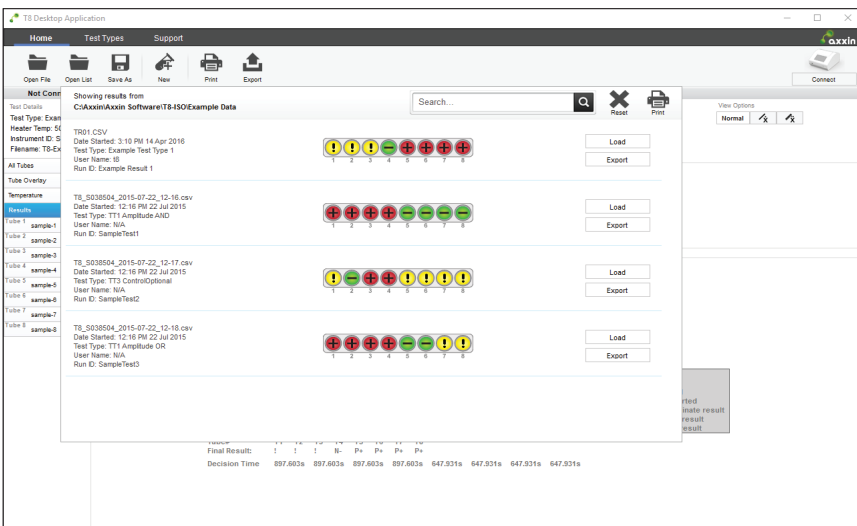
T8 Desktop Application

Home Test Types Support

Open File Open List Save As New Print Export

axxin

Connect

Not Conn

Test Details
Test Type: Exam
Heater Temp: 5
Instrument ID: S
Filename: T8-Ex

All Tubes
Tube Overlay
Temperature
Results
Tube 1 sample-1
Tube 2 sample-2
Tube 3 sample-3
Tube 4 sample-4
Tube 5 sample-5
Tube 6 sample-6
Tube 7 sample-7
Tube 8 sample-8

View Options
Normal

Showing results from
C:\Axxin\Axxin Software\T8-ISO\Example Data

Search...

Reset Print

TR01.CSV
Date Started: 3:10 PM 14 Apr 2016
Test Type: Example Test Type 1
User Name: t8
Run ID: Example Result 1

1 2 3 4 5 6 7 8

Load
Export

T8_S038504_2015-07-22_12-16.csv
Date Started: 12:16 PM 22 Jul 2015
Test Type: TT1 Amplitude AND
User Name: N/A
Run ID: SampleTest1

1 2 3 4 5 6 7 8

Load
Export

T8_S038504_2015-07-22_12-17.csv
Date Started: 12:16 PM 22 Jul 2015
Test Type: TT3 ControlOptional
User Name: N/A
Run ID: SampleTest2

1 2 3 4 5 6 7 8

Load
Export

T8_S038504_2015-07-22_12-18.csv
Date Started: 12:16 PM 22 Jul 2015
Test Type: TT1 Amplitude OR
User Name: N/A
Run ID: SampleTest3

1 2 3 4 5 6 7 8

Load
Export

rted
inate result
result
esult

Final Result: ! ! ! N- P+ P+ P+ P+
Decision Time 897.603s 897.603s 897.603s 897.603s 647.931s 647.931s 647.931s 647.931s